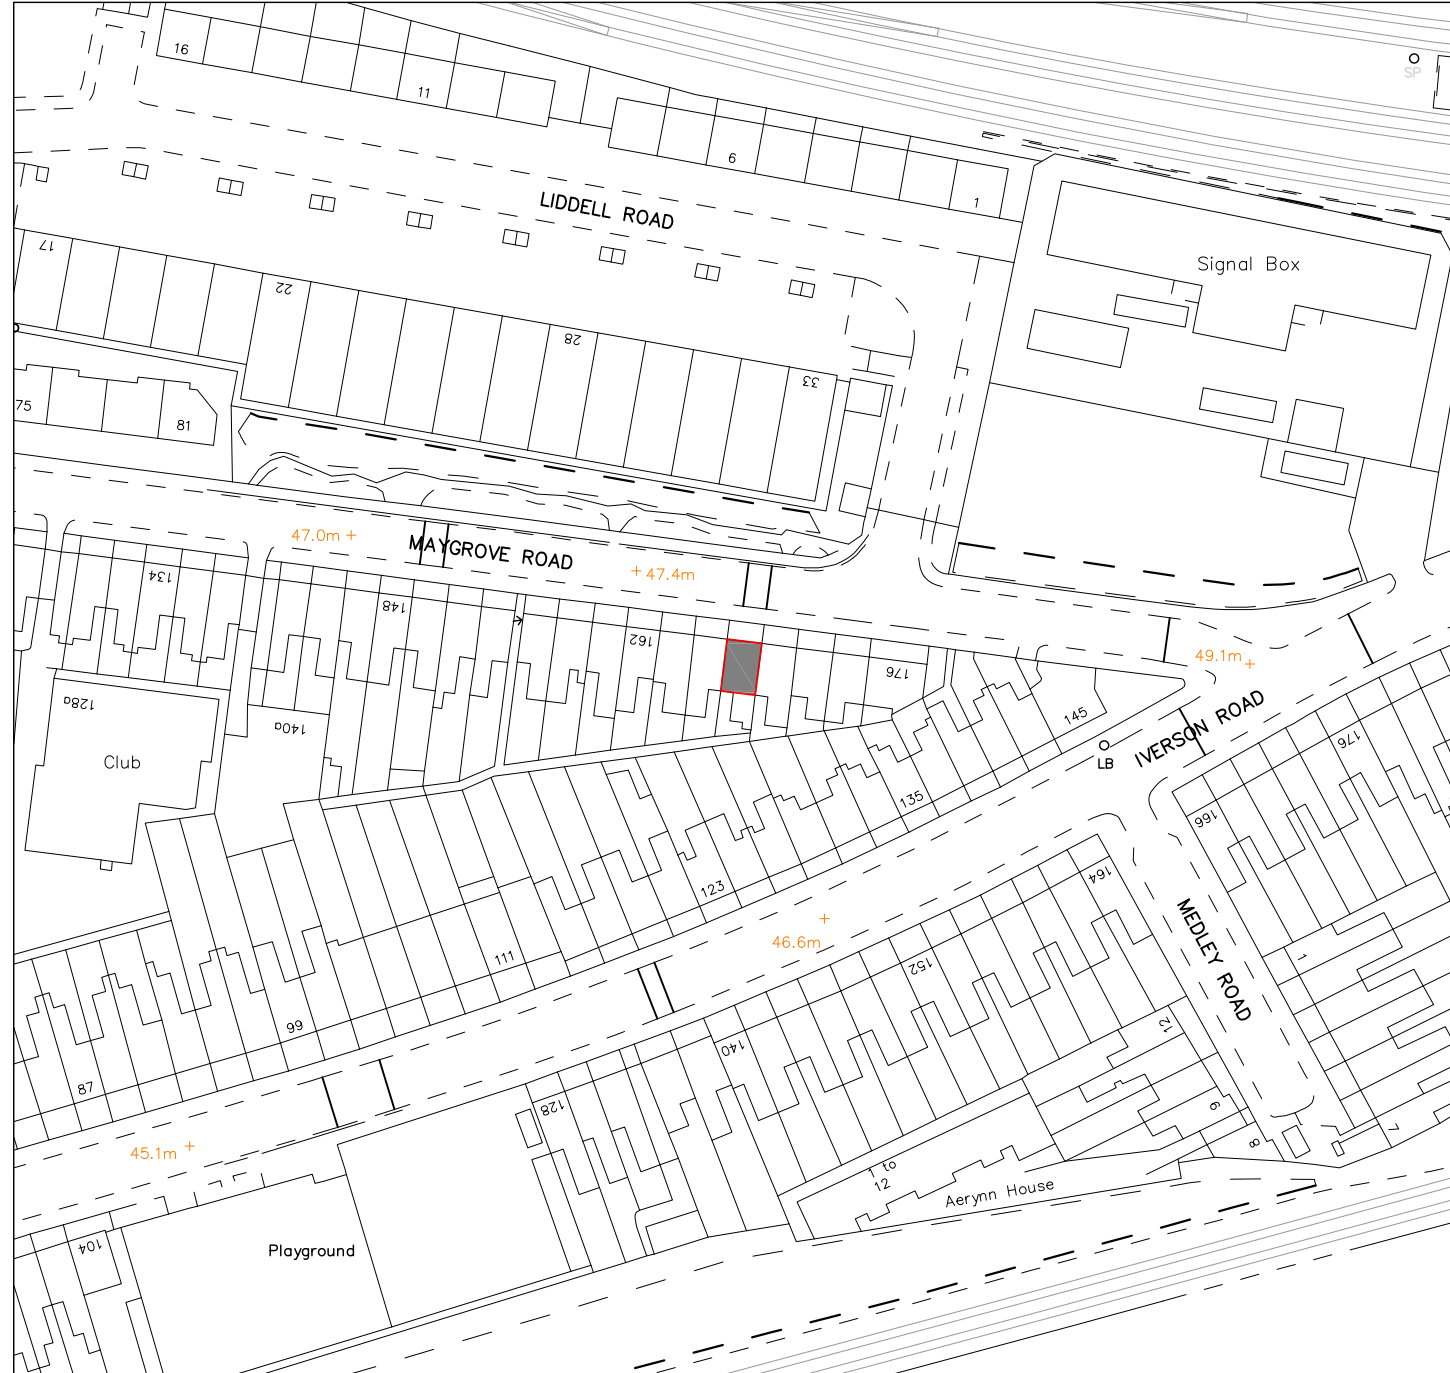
16
11
6
1
SP
LIDDELL ROAD
Signal Box
17
22
28
33
75
81
47.0m +
MAYGROVE ROAD
+ 47.4m
134
148
162
176
49.1m +
128a
140a
Club
145
LB
IVERSON ROAD
176
166
135
123
164
MEDLEY ROAD
111
+
46.6m
152
99
1
87
140
12
128
9
45.1m +
8
7
1 to 12
Aerynn House
104
Playground